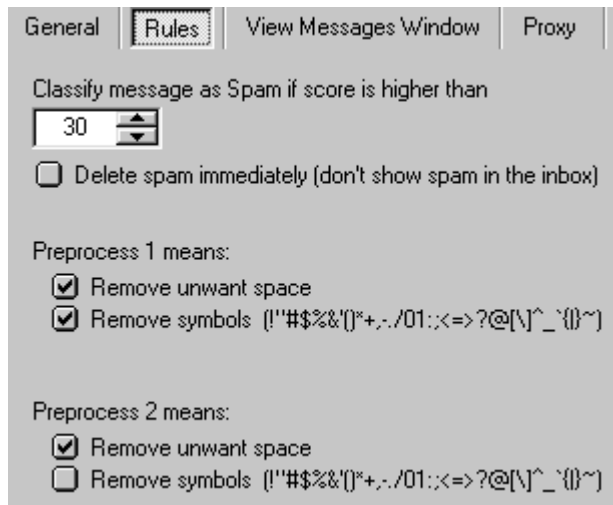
General | Rules | View Messages Window | Proxy

Classify message as Spam if score is higher than

30

Delete spam immediately (don't show spam in the inbox)

Preprocess 1 means:

Remove unwant space

Remove symbols (!"#$%&'()*+,-./01:;<=>?@[\]^_`{|}~)

Preprocess 2 means:

Remove unwant space

Remove symbols (!"#$%&'()*+,-./01:;<=>?@[\]^_`{|}~)